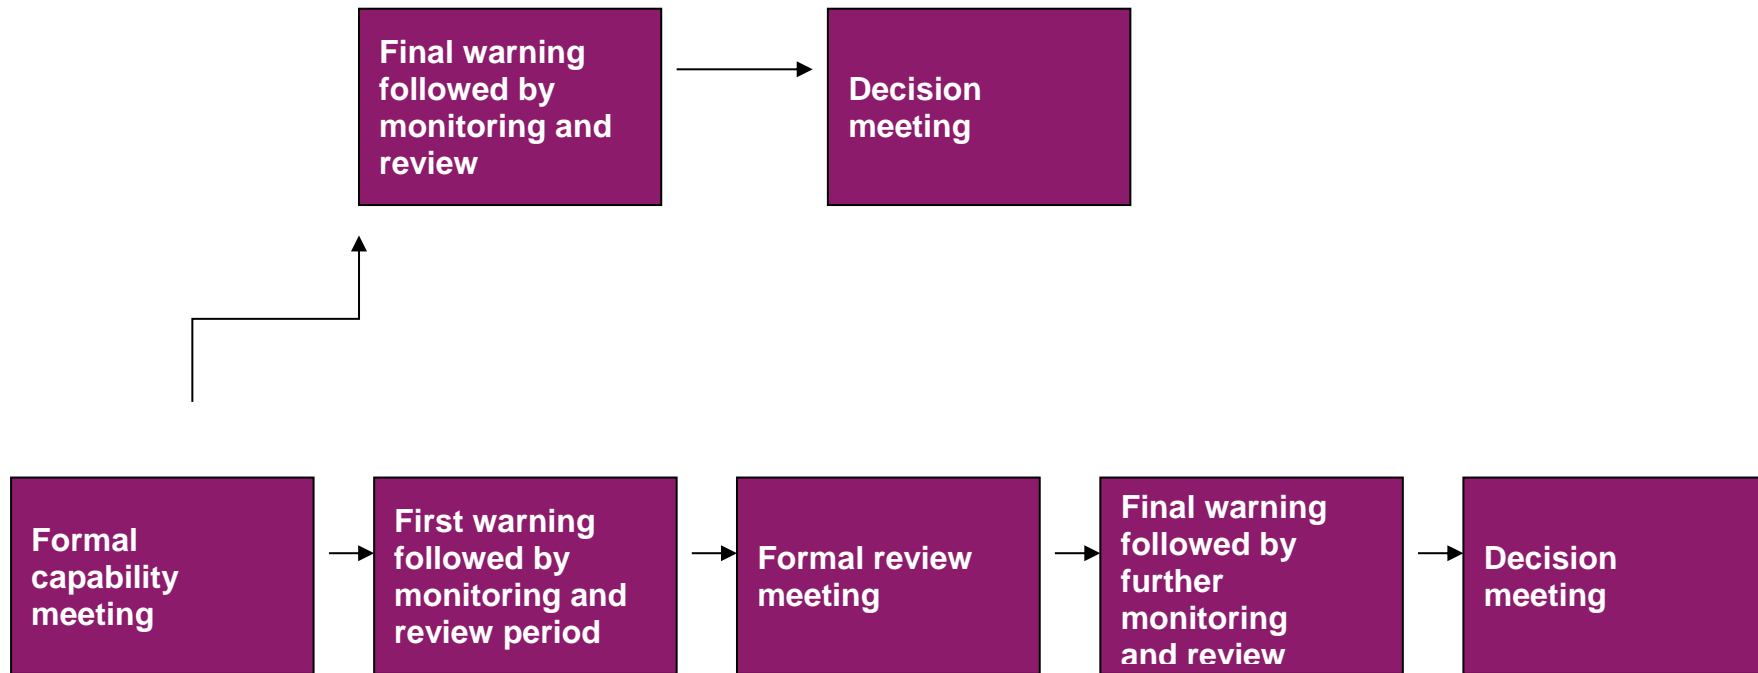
Final warning followed by monitoring and review

Decision meeting

Formal capability meeting

First warning followed by monitoring and review period

Formal review meeting

Final warning followed by further monitoring and review

Decision meeting